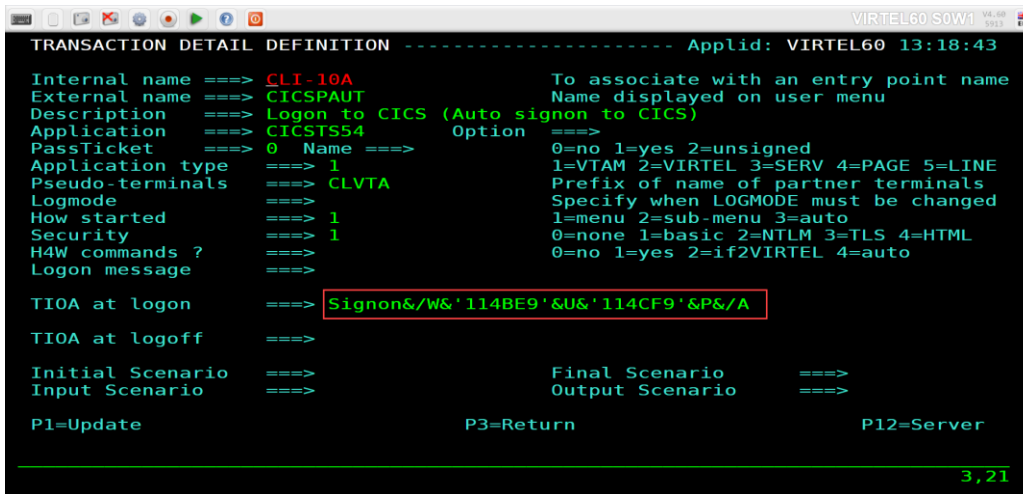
VIRTEL60 S0W1 V4.60 5913

TRANSACTION DETAIL DEFINITION ---------------------- Applid: VIRTEL60 13:18:43

Internal name ===> CLI-10A To associate with an entry point name
External name ===> CICSPAUT Name displayed on user menu
Description ===> Logon to CICS (Auto signon to CICS)
Application ===> CICSTS54 Option ===>
PassTicket ===> 0 Name ===> 0=no 1=yes 2=unsigned
Application type ===> 1 1=VTAM 2=VIRTEL 3=SERV 4=PAGE 5=LINE
Pseudo-terminals ===> CLVTA Prefix of name of partner terminals
Logmode ===> Specify when LOGMODE must be changed
How started ===> 1 1=menu 2=sub-menu 3=auto
Security ===> 1 0=none 1=basic 2=NTLM 3=TLS 4=HTML
H4W commands ? ===> 0=no 1=yes 2=if2VIRTEL 4=auto
Logon message ===>

TIOA at logon ===> Signon&/W&'114BE9'&U&'114CF9'&P&/A

TIOA at logoff ===>

Initial Scenario ===> Final Scenario ===>
Input Scenario ===> Output Scenario ===>

P1=Update P3=Return P12=Server

3,21